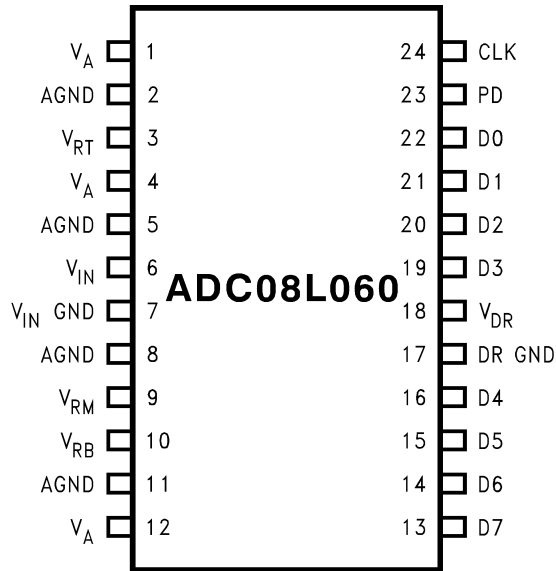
$V_A$ 1
AGND 2
$V_{RT}$ 3
$V_A$ 4
AGND 5
$V_{IN}$ 6
$V_{IN}$ GND 7
AGND 8
$V_{RM}$ 9
$V_{RB}$ 10
AGND 11
$V_A$ 12

ADC08L060

24 CLK
23 PD
22 D0
21 D1
20 D2
19 D3
18 $V_{DR}$
17 DR GND
16 D4
15 D5
14 D6
13 D7